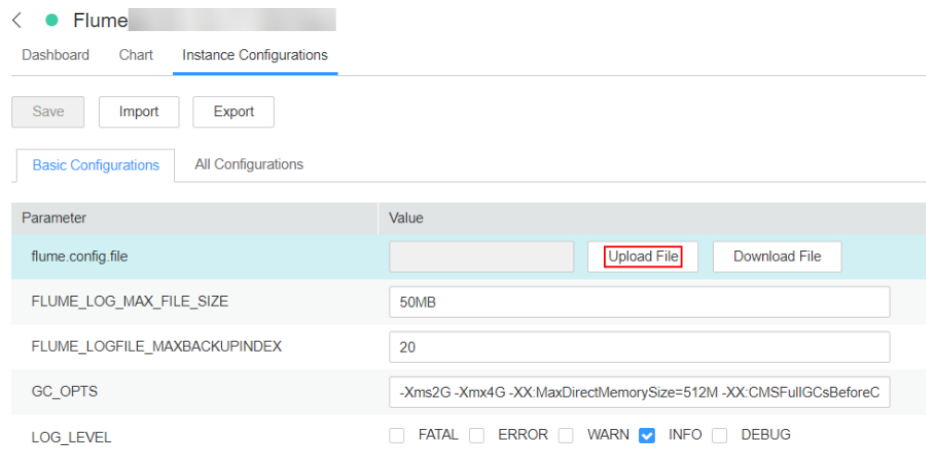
Flume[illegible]

Dashboard Chart Instance Configurations

Save Import Export

Basic Configurations All Configurations

| Parameter | Value |
|---|---|
| flume.config.file | Upload File Download File |
| FLUME_LOG_MAX_FILE_SIZE | 50MB |
| FLUME_LOGFILE_MAXBACKUPINDEX | 20 |
| GC_OPTS | -Xms2G -Xmx4G -XX:MaxDirectMemorySize=512M -XX:CMSFullGCsBeforeC |
| LOG_LEVEL | FATAL ERROR WARN INFO DEBUG |